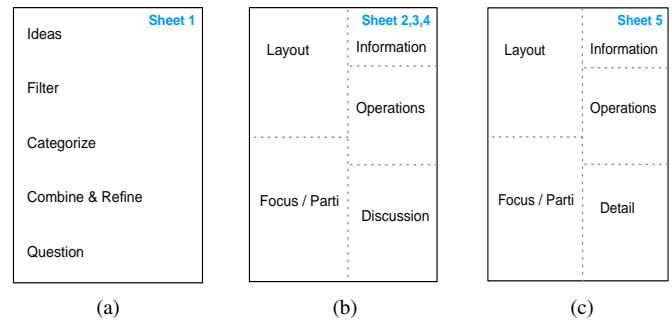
Sheet 1

Ideas

Filter

Categorize

Combine & Refine

Question

(a)

Sheet 2,3,4

Layout

Information

Operations

Focus / Parti

Discussion

(b)

Sheet 5

Layout

Information

Operations

Focus / Parti

Detail

(c)